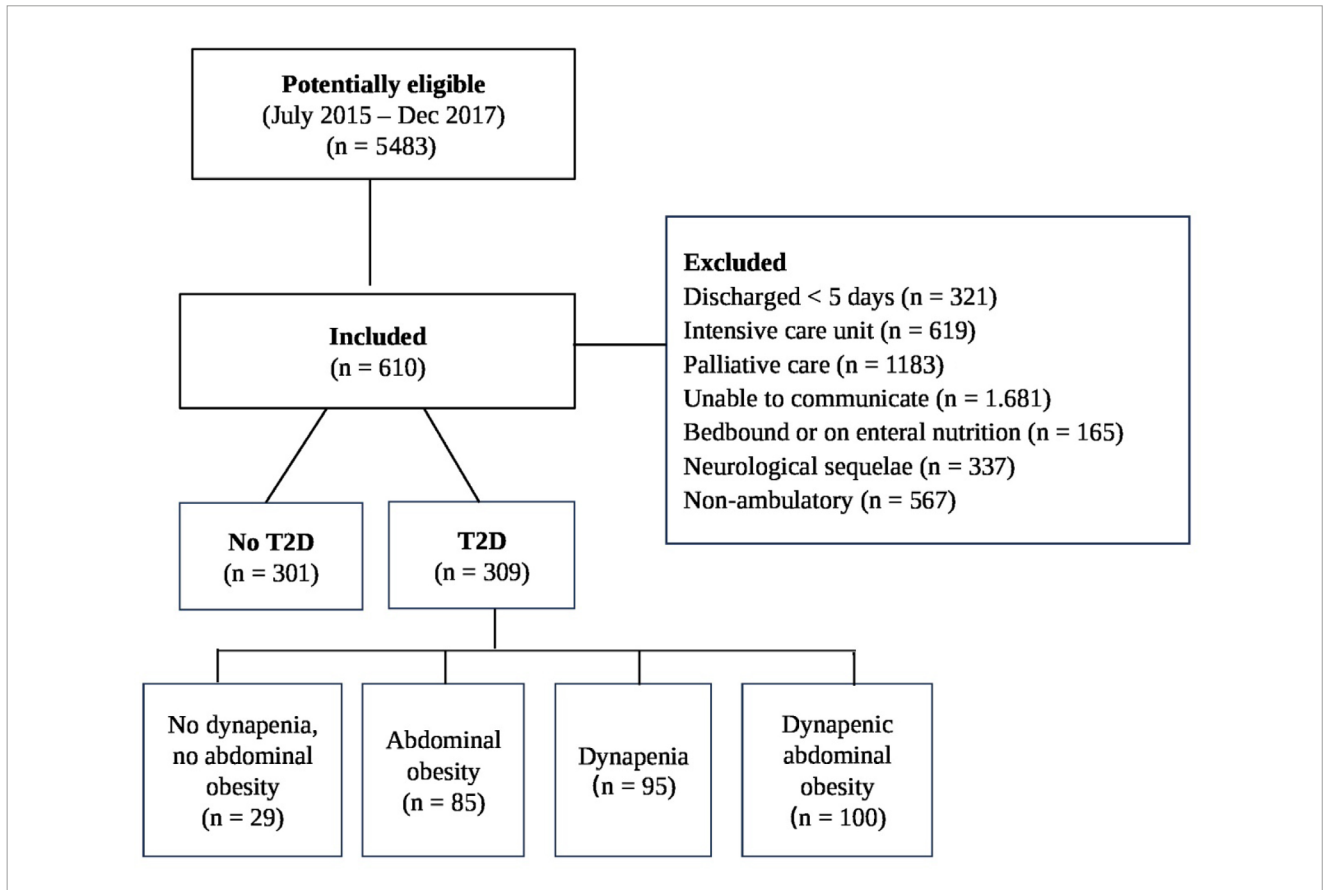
**Potentially eligible**
(July 2015 – Dec 2017)
(n = 5483)

**Excluded**
Discharged < 5 days (n = 321)
Intensive care unit (n = 619)
Palliative care (n = 1183)
Unable to communicate (n = 1.681)
Bedbound or on enteral nutrition (n = 165)
Neurological sequelae (n = 337)
Non-ambulatory (n = 567)

**Included**
(n = 610)

**No T2D**
(n = 301)

**T2D**
(n = 309)

No dynapenia, no abdominal obesity
(n = 29)

Abdominal obesity
(n = 85)

Dynapenia
(n = 95)

Dynapenic abdominal obesity
(n = 100)